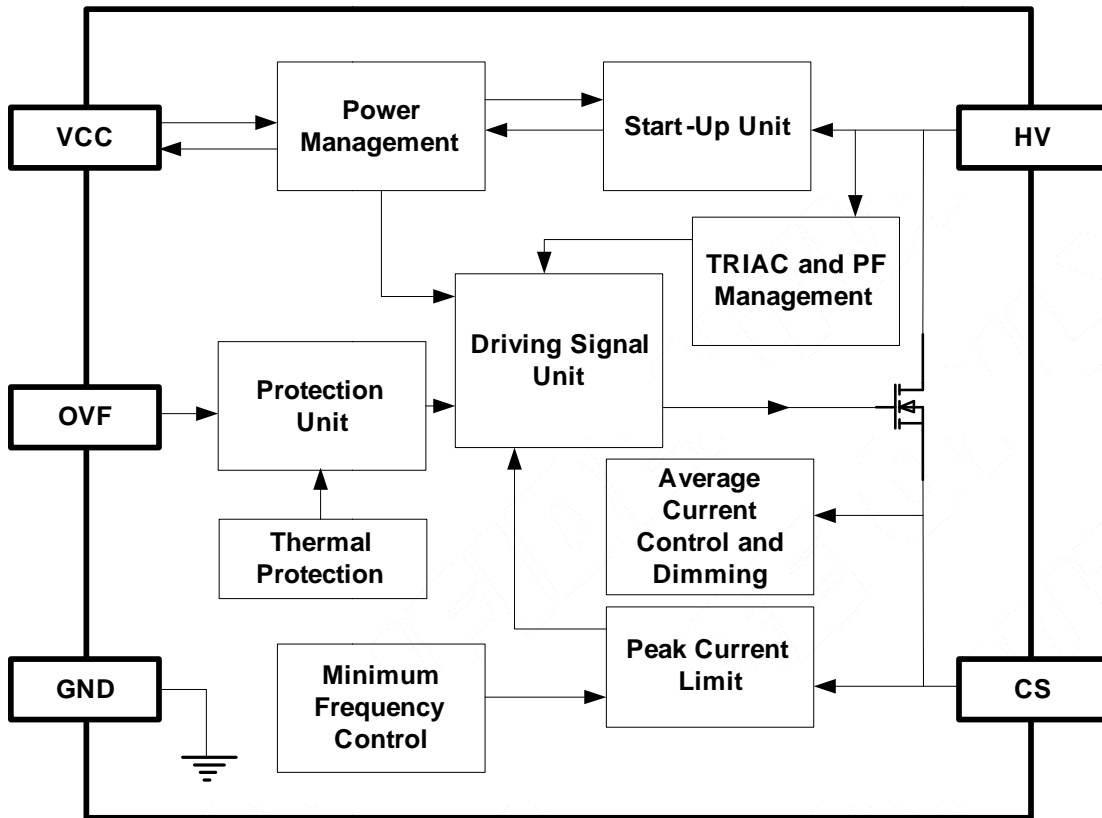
VCC

Power Management

Start-Up Unit

HV

TRIAC and PF Management

Driving Signal Unit

OVF

Protection Unit

Thermal Protection

Average Current Control and Dimming

Peak Current Limit

GND

Minimum Frequency Control

CS